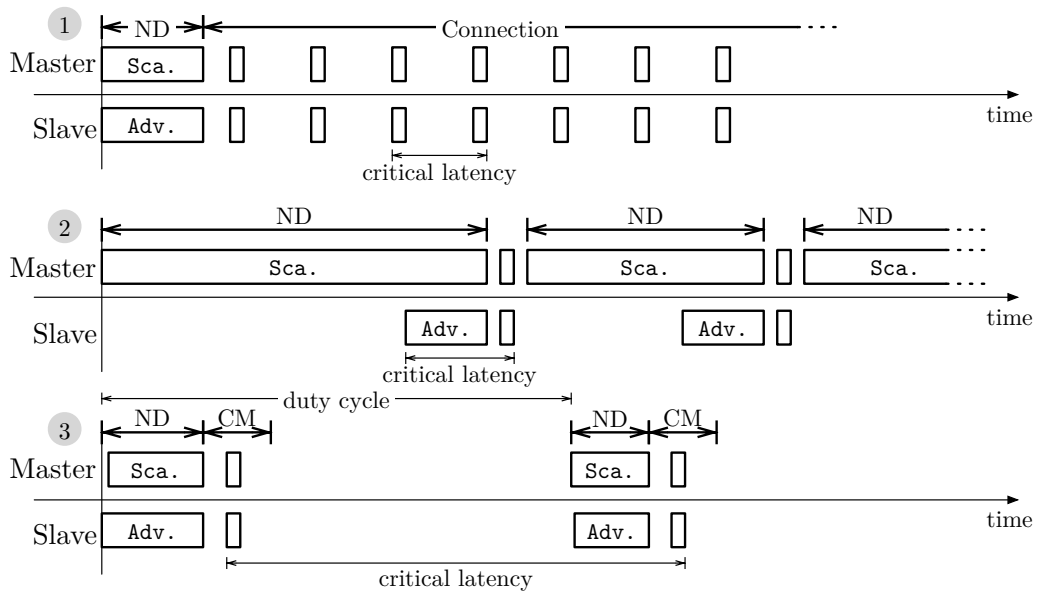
1
ND
Connection
Master
Sca.
time
Slave
Adv.
critical latency

2
ND
ND
ND
Master
Sca.
Sca.
Sca.
time
Slave
Adv.
Adv.
critical latency

duty cycle
3
ND
CM
ND
CM
Master
Sca.
Sca.
time
Slave
Adv.
Adv.
critical latency